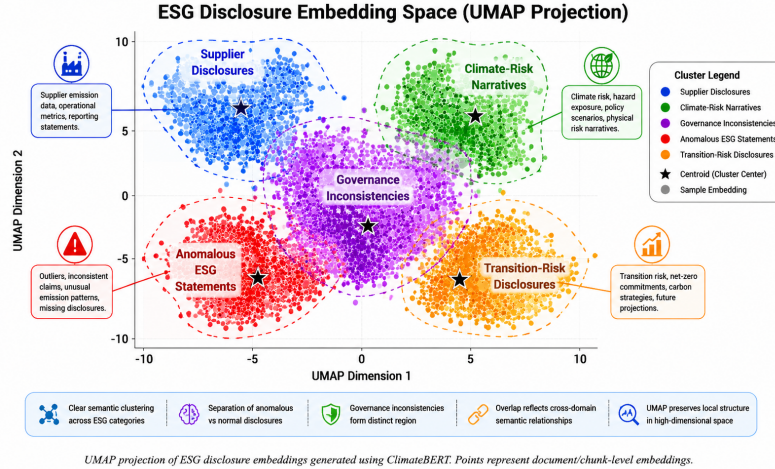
ESG Disclosure Embedding Space (UMAP Projection)

Supplier Disclosures

Supplier emission data, operational metrics, reporting statements.

Climate-Risk Narratives

Climate risk, hazard exposure, policy scenarios, physical risk narratives.

Governance Inconsistencies

Anomalous ESG Statements

Outliers, inconsistent claims, unusual emission patterns, missing disclosures.

Transition-Risk Disclosures

Transition risk, net-zero commitments, carbon strategies, future projections.

Cluster Legend
Supplier Disclosures
Climate-Risk Narratives
Governance Inconsistencies
Anomalous ESG Statements
Transition-Risk Disclosures
Centroid (Cluster Center)
Sample Embedding

UMAP Dimension 2
10
5
0
-5
-10
-10
-5
0
5
10
UMAP Dimension 1

Clear semantic clustering across ESG categories
Separation of anomalous vs normal disclosures
Governance inconsistencies form distinct region
Overlap reflects cross-domain semantic relationships
UMAP preserves local structure in high-dimensional space

UMAP projection of ESG disclosure embeddings generated using ClimateBERT. Points represent document/chunk-level embeddings.